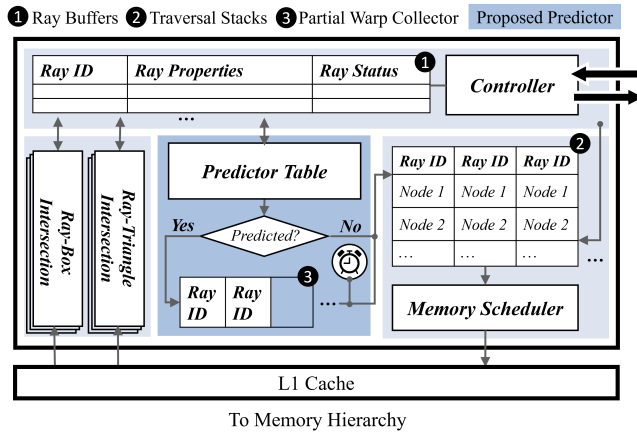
1 Ray Buffers 2 Traversal Stacks 3 Partial Warp Collector Proposed Predictor

| Ray ID | Ray Properties | Ray Status |
|---|---|---|
| | | |
| | | |

1

...

Controller

Ray-Box Intersection

Ray-Triangle Intersection

Predictor Table

Yes

Predicted?

No

| Ray ID | Ray ID |
|---|---|

3

...

2

| Ray ID | Ray ID | Ray ID |
|---|---|---|
| Node 1 | Node 1 | Node 1 |
| Node 2 | Node 2 | Node 2 |
| ... | ... | ... |

...

Memory Scheduler

L1 Cache

To Memory Hierarchy